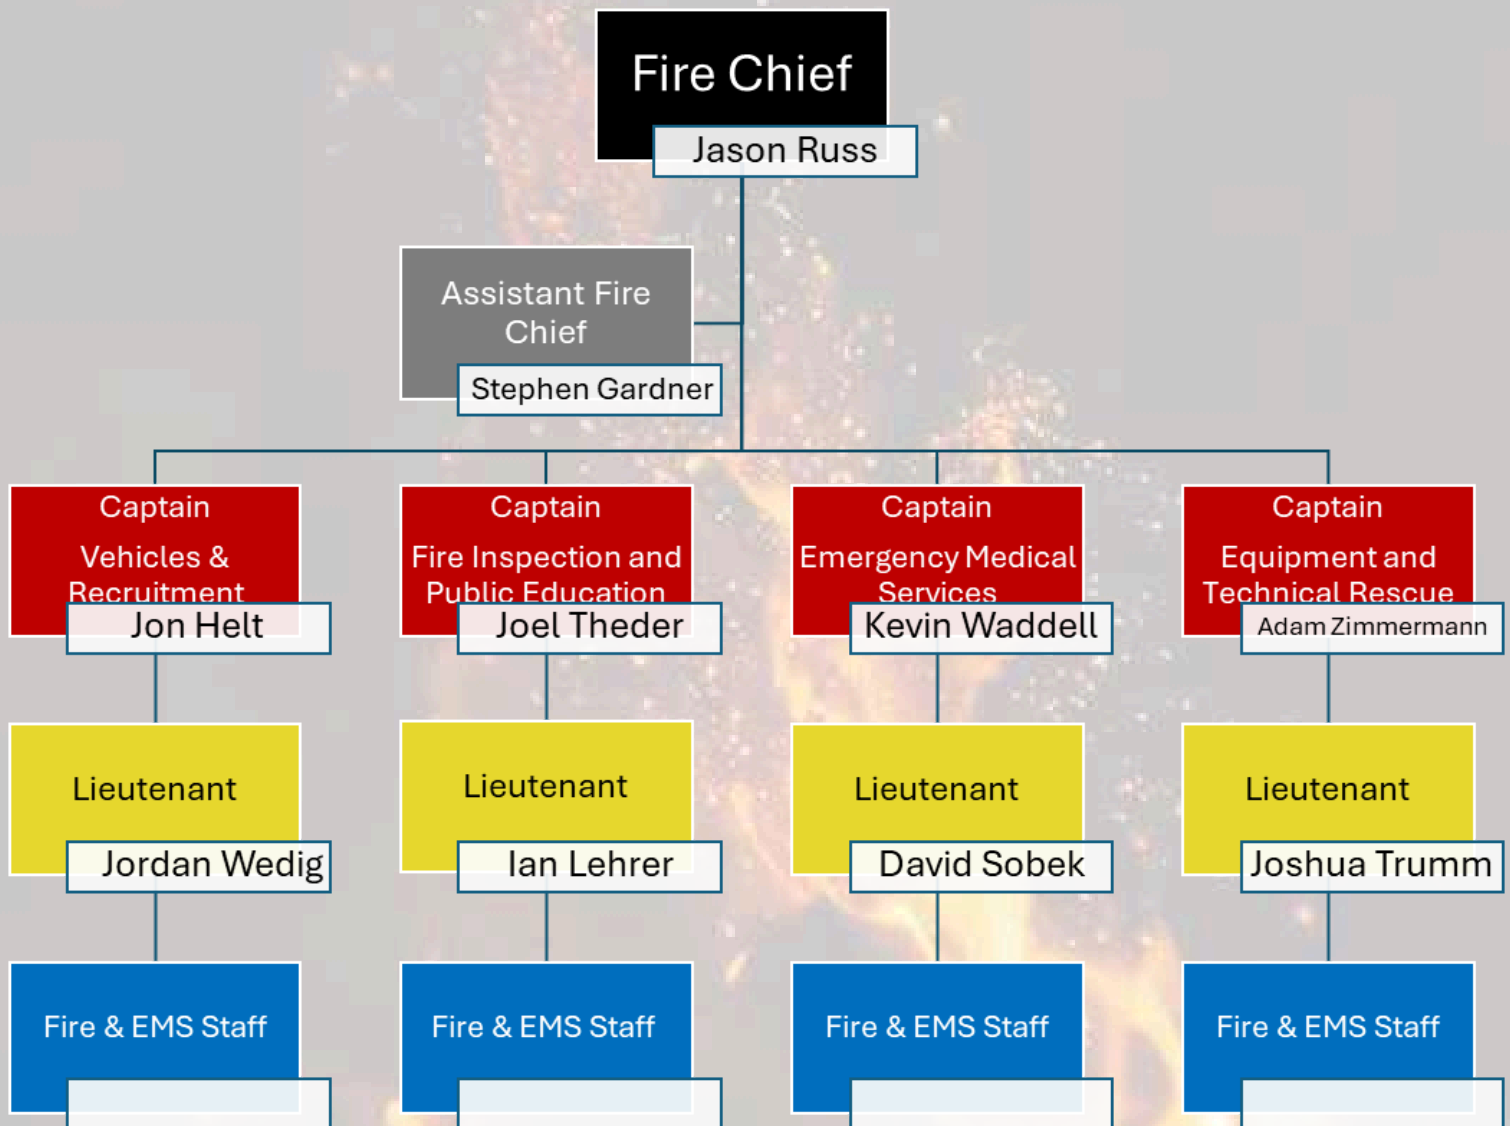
Fire Chief
Jason Russ

Assistant Fire Chief
Stephen Gardner

Captain
Vehicles & Recruitment
Jon Helt

Lieutenant
Jordan Wedig

Fire & EMS Staff

Captain
Fire Inspection and Public Education
Joel Theder

Lieutenant
Ian Lehrer

Fire & EMS Staff

Captain
Emergency Medical Services
Kevin Waddell

Lieutenant
David Sobek

Fire & EMS Staff

Captain
Equipment and Technical Rescue
Adam Zimmermann

Lieutenant
Joshua Trumm

Fire & EMS Staff